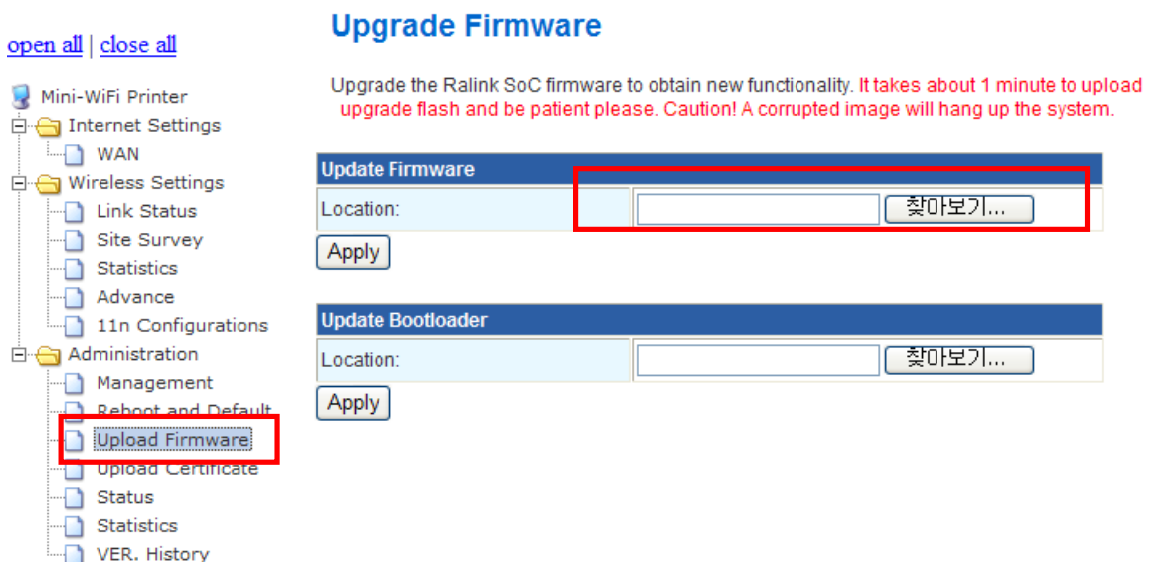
open all | close all

Mini-WiFi Printer
Internet Settings
WAN
Wireless Settings
Link Status
Site Survey
Statistics
Advance
11n Configurations
Administration
Management
Reboot and Default
Upload Firmware
Upload Certificate
Status
Statistics
VER. History

Upgrade Firmware

Upgrade the Ralink SoC firmware to obtain new functionality. It takes about 1 minute to upload upgrade flash and be patient please. Caution! A corrupted image will hang up the system.

| Update Firmware | |
|---|---|
| Location: | 찾아보기... |

Apply

| Update Bootloader | |
|---|---|
| Location: | 찾아보기... |

Apply